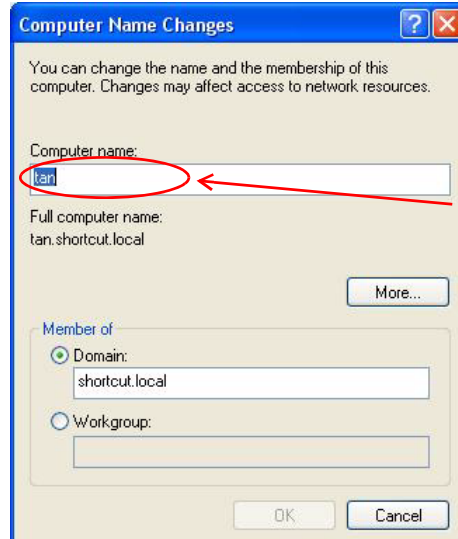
Computer Name Changes

You can change the name and the membership of this computer. Changes may affect access to network resources.

Computer name:

tan

Full computer name:
tan.shortcut.local

More...

Member of

Domain:

shortcut.local

Workgroup:

OK

Cancel